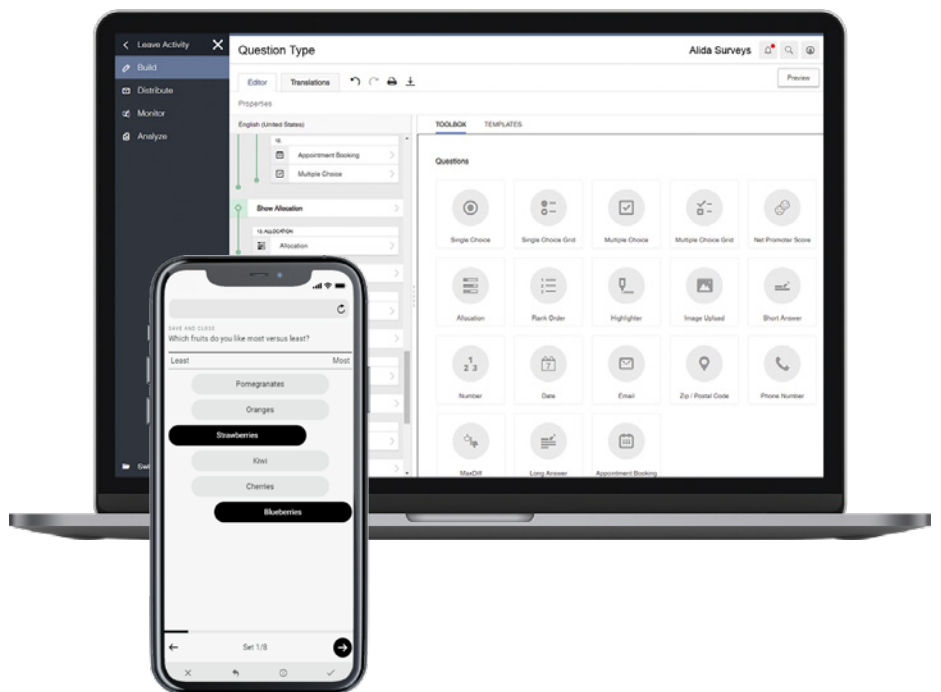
Leave Activity
Build
Distribute
Monitor
Analyze

Question Type
Alida Surveys
Editor
Translations
Preview
Properties
English (United States)
Appointment Booking
Multiple Choice
Show Allocation
13. ALLOCATION
Allocation

TOOLBOX
TEMPLATES
Questions
Single Choice
Single Choice Grid
Multiple Choice
Multiple Choice Grid
Net Promoter Score
Allocation
Rank Order
Highlighter
Image Upload
Short Answer
Number
Date
Email
Zip / Postal Code
Phone Number
MaxDiff
Long Answer
Appointment Booking

SAVE AND CLOSE
Which fruits do you like most versus least?
Least
Most
Pomegranates
Oranges
Strawberries
Kiwi
Cherries
Blueberries
Set 1/8